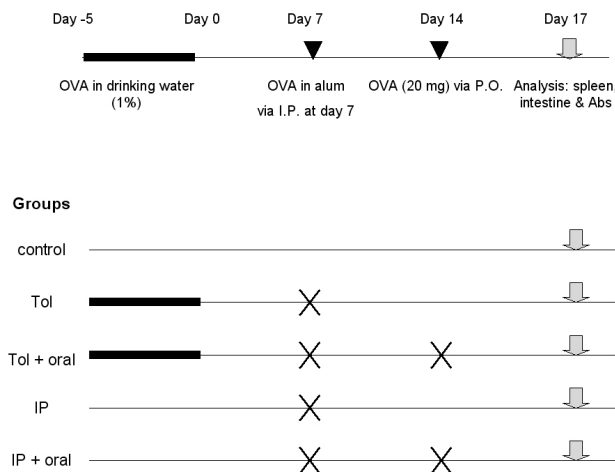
Day -5

Day 0

Day 7

Day 14

Day 17

OVA in drinking water (1%)

OVA in alum via I.P. at day 7

OVA (20 mg) via P.O.

Analysis: spleen intestine & Abs

Groups

control

Tol

Tol + oral

IP

IP + oral